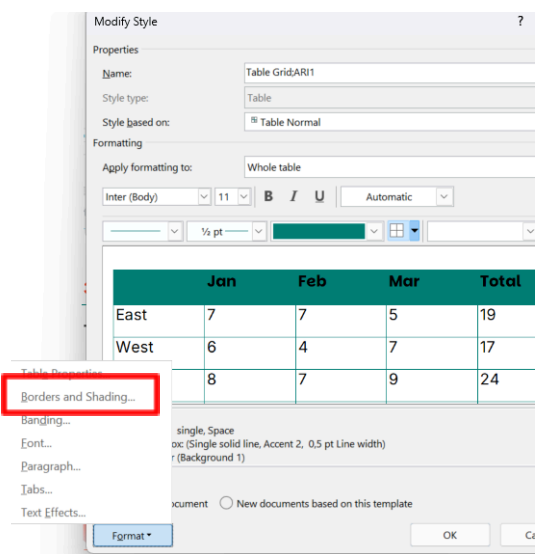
Modify Style

?

Properties

Name: Table Grid;ARI1

Style type: Table

Style based on: Table Normal

Formatting

Apply formatting to: Whole table

Inter (Body) 11 B I U Automatic

½ pt

| | Jan | Feb | Mar | Total |
|---|---|---|---|---|
| East | 7 | 7 | 5 | 19 |
| West | 6 | 4 | 7 | 17 |
| | 8 | 7 | 9 | 24 |

single, Space
ox: (Single solid line, Accent 2, 0,5 pt Line width)
r (Background 1)

ocument New documents based on this template

Table Properties...
Borders and Shading...
Banding...
Font...
Paragraph...
Tabs...
Text Effects...

Format

OK

Ca